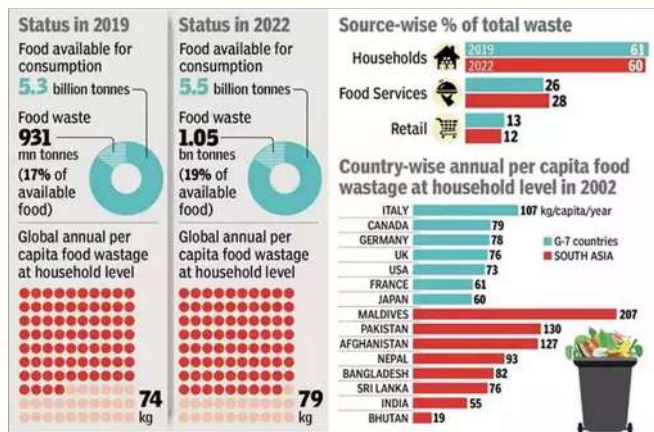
Status in 2019

Food available for consumption
5.3 billion tonnes

Food waste
931 mn tonnes
(17% of available food)

Global annual per capita food wastage at household level

74 kg

Status in 2022

Food available for consumption
5.5 billion tonnes

Food waste
1.05 bn tonnes
(19% of available food)

Global annual per capita food wastage at household level

79 kg

Source-wise % of total waste

| | | |
|---|---|---|
| Households | 2019 | 61 |
| | 2022 | 60 |
| Food Services | | 26 |
| | | 28 |
| Retail | | 13 |
| | | 12 |

Country-wise annual per capita food wastage at household level in 2002

G-7 countries
SOUTH ASIA

| Country | kg/capita/year |
|---|---|
| ITALY | 107 kg/capita/year |
| CANADA | 79 |
| GERMANY | 78 |
| UK | 76 |
| USA | 73 |
| FRANCE | 61 |
| JAPAN | 60 |
| MALDIVES | 207 |
| PAKISTAN | 130 |
| AFGHANISTAN | 127 |
| NEPAL | 93 |
| BANGLADESH | 82 |
| SRI LANKA | 76 |
| INDIA | 55 |
| BHUTAN | 19 |